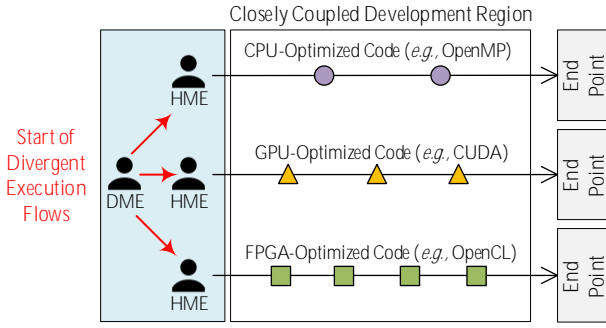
Closely Coupled Development Region

Start of Divergent Execution Flows

DME

HME

HME

HME

CPU-Optimized Code (e.g., OpenMP)

GPU-Optimized Code (e.g., CUDA)

FPGA-Optimized Code (e.g., OpenCL)

End Point

End Point

End Point